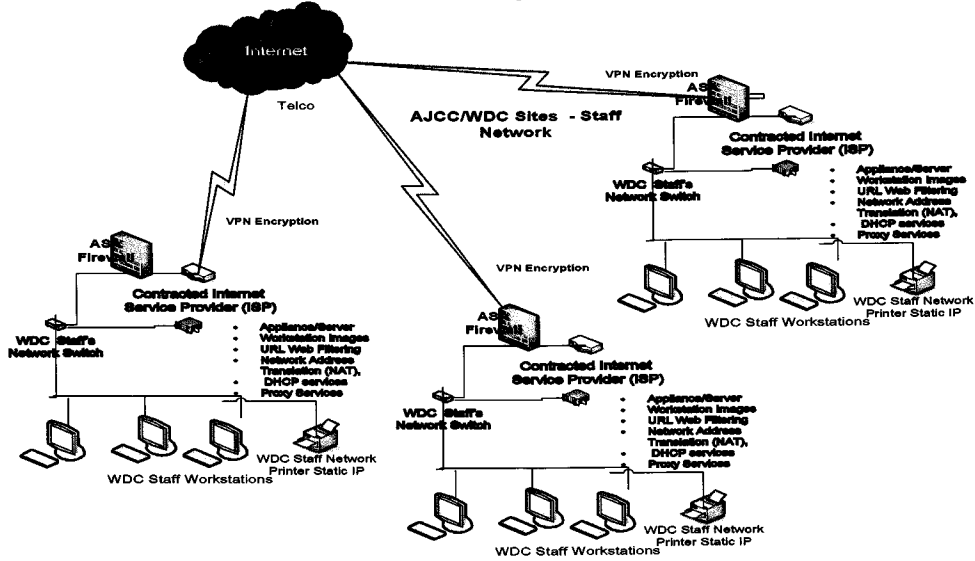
Internet

Telco

VPN Encryption

AJCC/WDC Sites - Staff Network

ASA Firewall

Contracted Internet Service Provider (ISP)

WDC Staff's Network Switch

Appliance/Server
Workstation images
URL Web Filtering
Network Address Translation (NAT), DHCP services
Proxy Services

WDC Staff Workstations

WDC Staff Network Printer Static IP

VPN Encryption

ASA Firewall

Contracted Internet Service Provider (ISP)

WDC Staff's Network Switch

Appliance/Server
Workstation images
URL Web Filtering
Network Address Translation (NAT), DHCP services
Proxy Services

WDC Staff Workstations

WDC Staff Network Printer Static IP

VPN Encryption

ASA Firewall

Contracted Internet Service Provider (ISP)

WDC Staff's Network Switch

Appliance/Server
Workstation images
URL Web Filtering
Network Address Translation (NAT), DHCP services
Proxy Services

WDC Staff Workstations

WDC Staff Network Printer Static IP